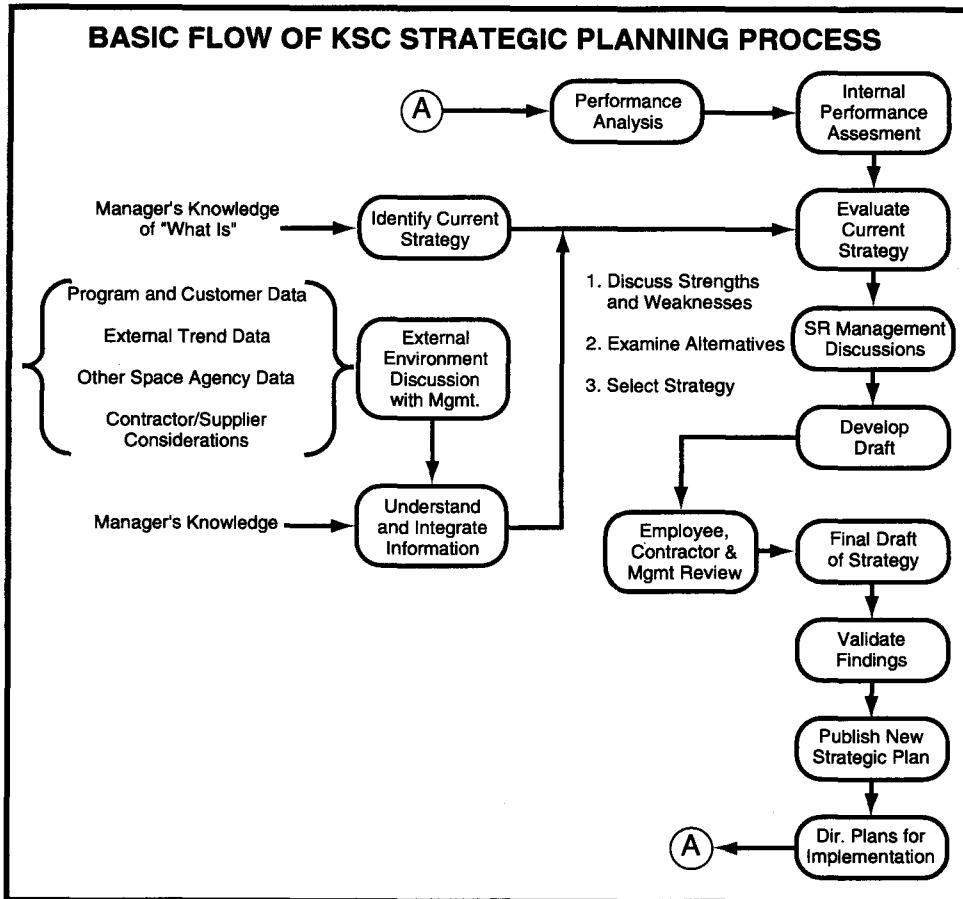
BASIC FLOW OF KSC STRATEGIC PLANNING PROCESS

A

Performance Analysis

Internal Performance Assesment

Manager's Knowledge of "What Is"

Identify Current Strategy

Evaluate Current Strategy

1. Discuss Strengths and Weaknesses

2. Examine Alternatives

3. Select Strategy

Program and Customer Data

External Trend Data

Other Space Agency Data

Contractor/Supplier Considerations

External Environment Discussion with Mgmt.

SR Management Discussions

Develop Draft

Manager's Knowledge

Understand and Integrate Information

Employee, Contractor & Mgmt Review

Final Draft of Strategy

Validate Findings

Publish New Strategic Plan

A

Dir. Plans for Implementation